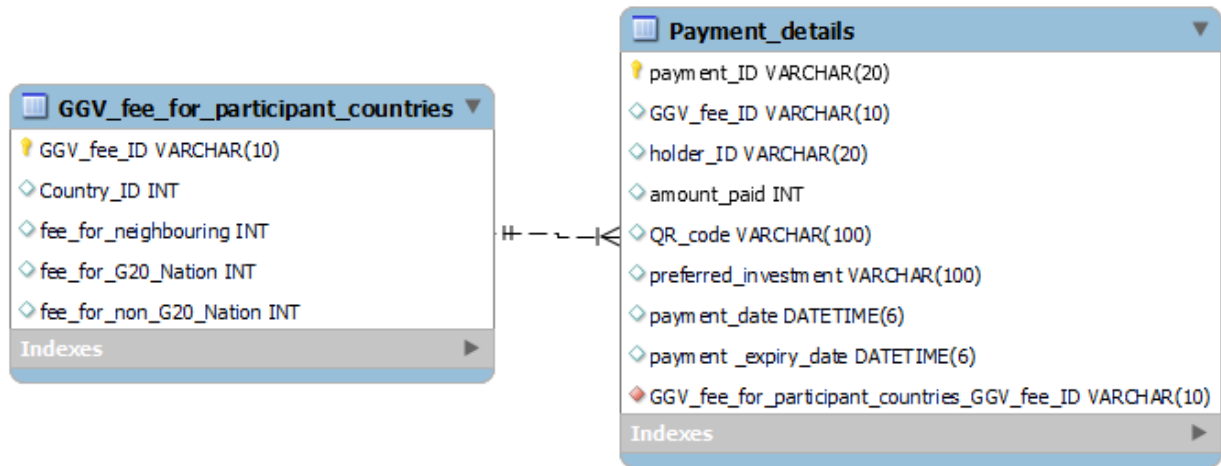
GGV_fee_for_participant_countries

GGV_fee_ID VARCHAR(10)
Country_ID INT
fee_for_neighbouring INT
fee_for_G20_Nation INT
fee_for_non_G20_Nation INT
Indexes

Payment_details

payment_ID VARCHAR(20)
GGV_fee_ID VARCHAR(10)
holder_ID VARCHAR(20)
amount_paid INT
QR_code VARCHAR(100)
preferred_investment VARCHAR(100)
payment_date DATETIME(6)
payment _expiry_date DATETIME(6)
GGV_fee_for_participant_countries_GGV_fee_ID VARCHAR(10)
Indexes